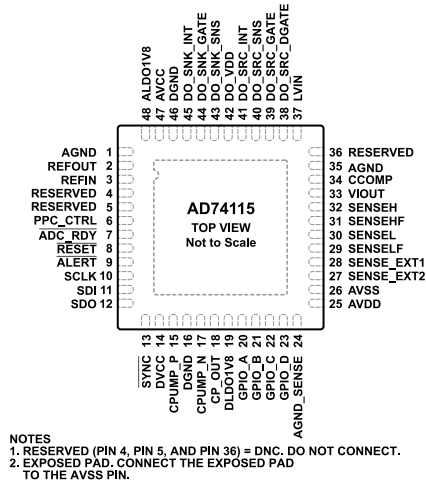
48 ALDO1V8
47 AVCC
46 DGND
45 DO_SNK_INT
44 DO_SNK_GATE
43 DO_SNK_SNS
42 DO_VDD
41 DO_SRC_INT
40 DO_SRC_SNS
39 DO_SRC_GATE
38 DO_SRC_DGATE
37 LVIN

AGND 1
REFOUT 2
REFIN 3
RESERVED 4
RESERVED 5
PPC_CTRL 6
$\overline{\text{ADC\_RDY}}$ 7
$\overline{\text{RESET}}$ 8
$\overline{\text{ALERT}}$ 9
SCLK 10
SDI 11
SDO 12

AD74115
TOP VIEW
Not to Scale

36 RESERVED
35 AGND
34 CCOMP
33 VIOUT
32 SENSEH
31 SENSEHF
30 SENSEL
29 SENSELF
28 SENSE_EXT1
27 SENSE_EXT2
26 AVSS
25 AVDD

$\overline{\text{SYNC}}$ 13
DVCC 14
CPUMP_P 15
DGND 16
CPUMP_N 17
CP_OUT 18
DLDO1V8 19
GPIO_A 20
GPIO_B 21
GPIO_C 22
GPIO_D 23
AGND_SENSE 24

NOTES
1. RESERVED (PIN 4, PIN 5, AND PIN 36) = DNC. DO NOT CONNECT.
2. EXPOSED PAD. CONNECT THE EXPOSED PAD TO THE AVSS PIN.